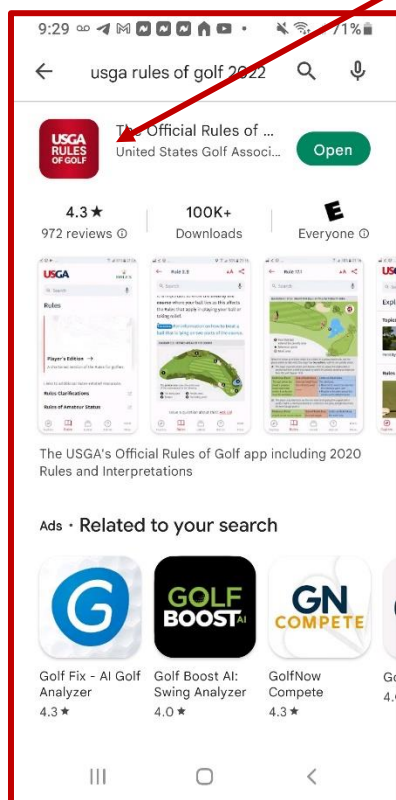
9:29 71%

usga rules of golf 2022

USGA RULES OF GOLF

The Official Rules of ...
United States Golf Associ...

Open

4.3★
972 reviews ⓘ

100K+
Downloads

E
Everyone ⓘ

The USGA's Official Rules of Golf app including 2020 Rules and Interpretations

Ads · Related to your search

G
Golf Fix - AI Golf Analyzer
4.3★

GOLF BOOST AI
Golf Boost AI: Swing Analyzer
4.0★

GN COMPETE
GolfNow Compete
4.3★